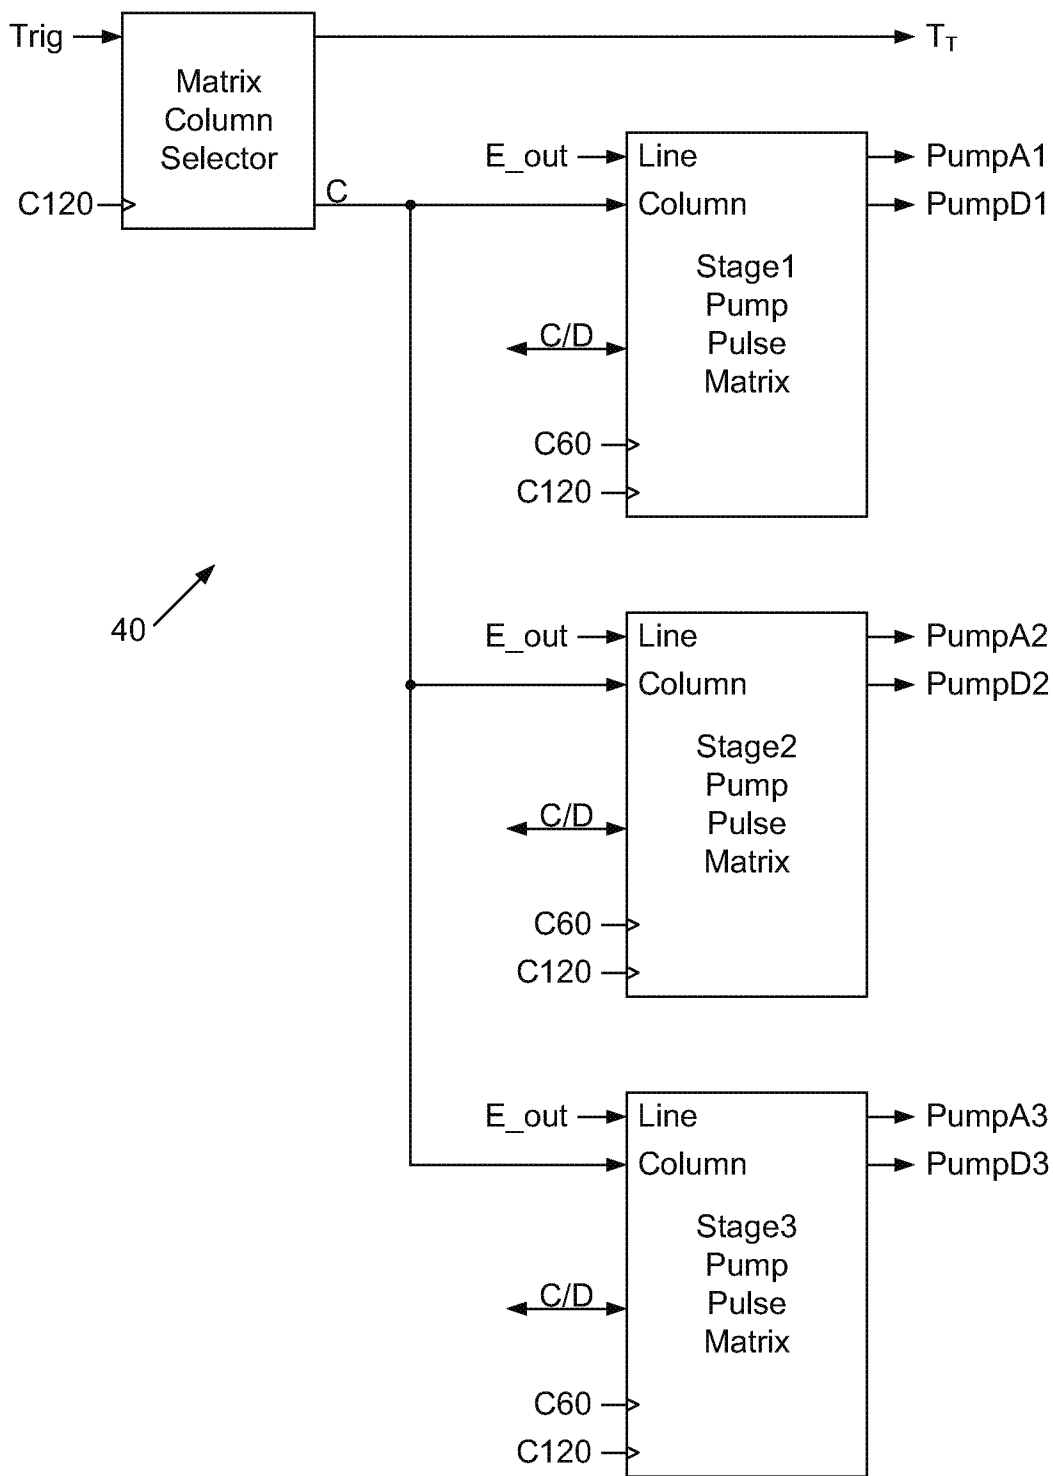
Trig

Matrix Column Selector

$T_T$

C120

C

E_out

Line

Column

PumpA1

PumpD1

Stage1 Pump Pulse Matrix

C/D

C60

C120

40

E_out

Line

Column

PumpA2

PumpD2

Stage2 Pump Pulse Matrix

C/D

C60

C120

E_out

Line

Column

PumpA3

PumpD3

Stage3 Pump Pulse Matrix

C/D

C60

C120